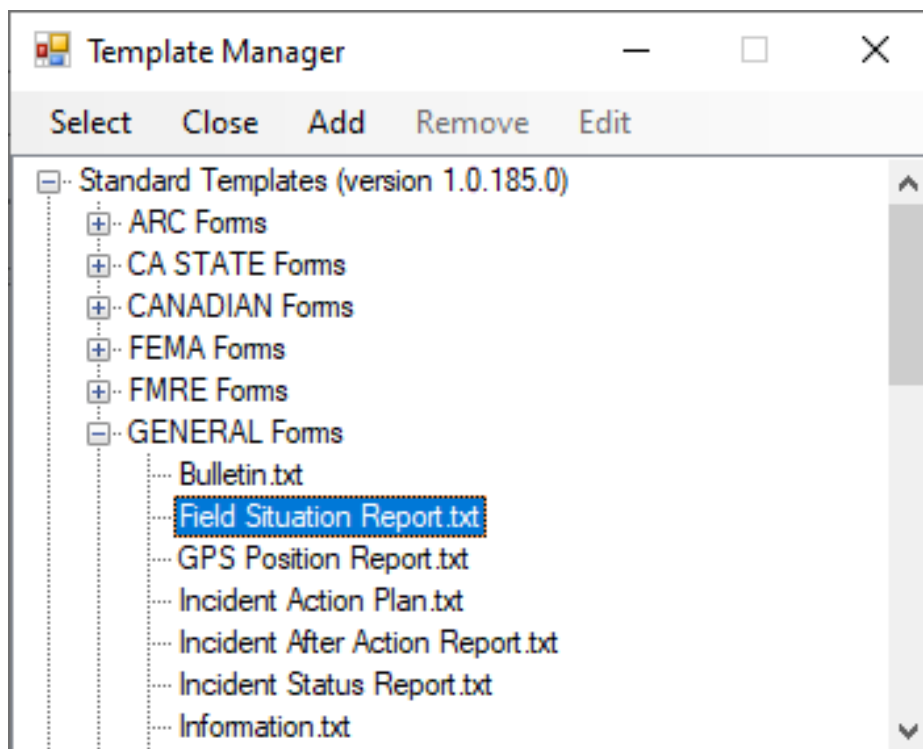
Template Manager

Select Close Add Remove Edit

Standard Templates (version 1.0.185.0)
ARC Forms
CA STATE Forms
CANADIAN Forms
FEMA Forms
FMRE Forms
GENERAL Forms
Bulletin.txt
Field Situation Report.txt
GPS Position Report.txt
Incident Action Plan.txt
Incident After Action Report.txt
Incident Status Report.txt
Information.txt